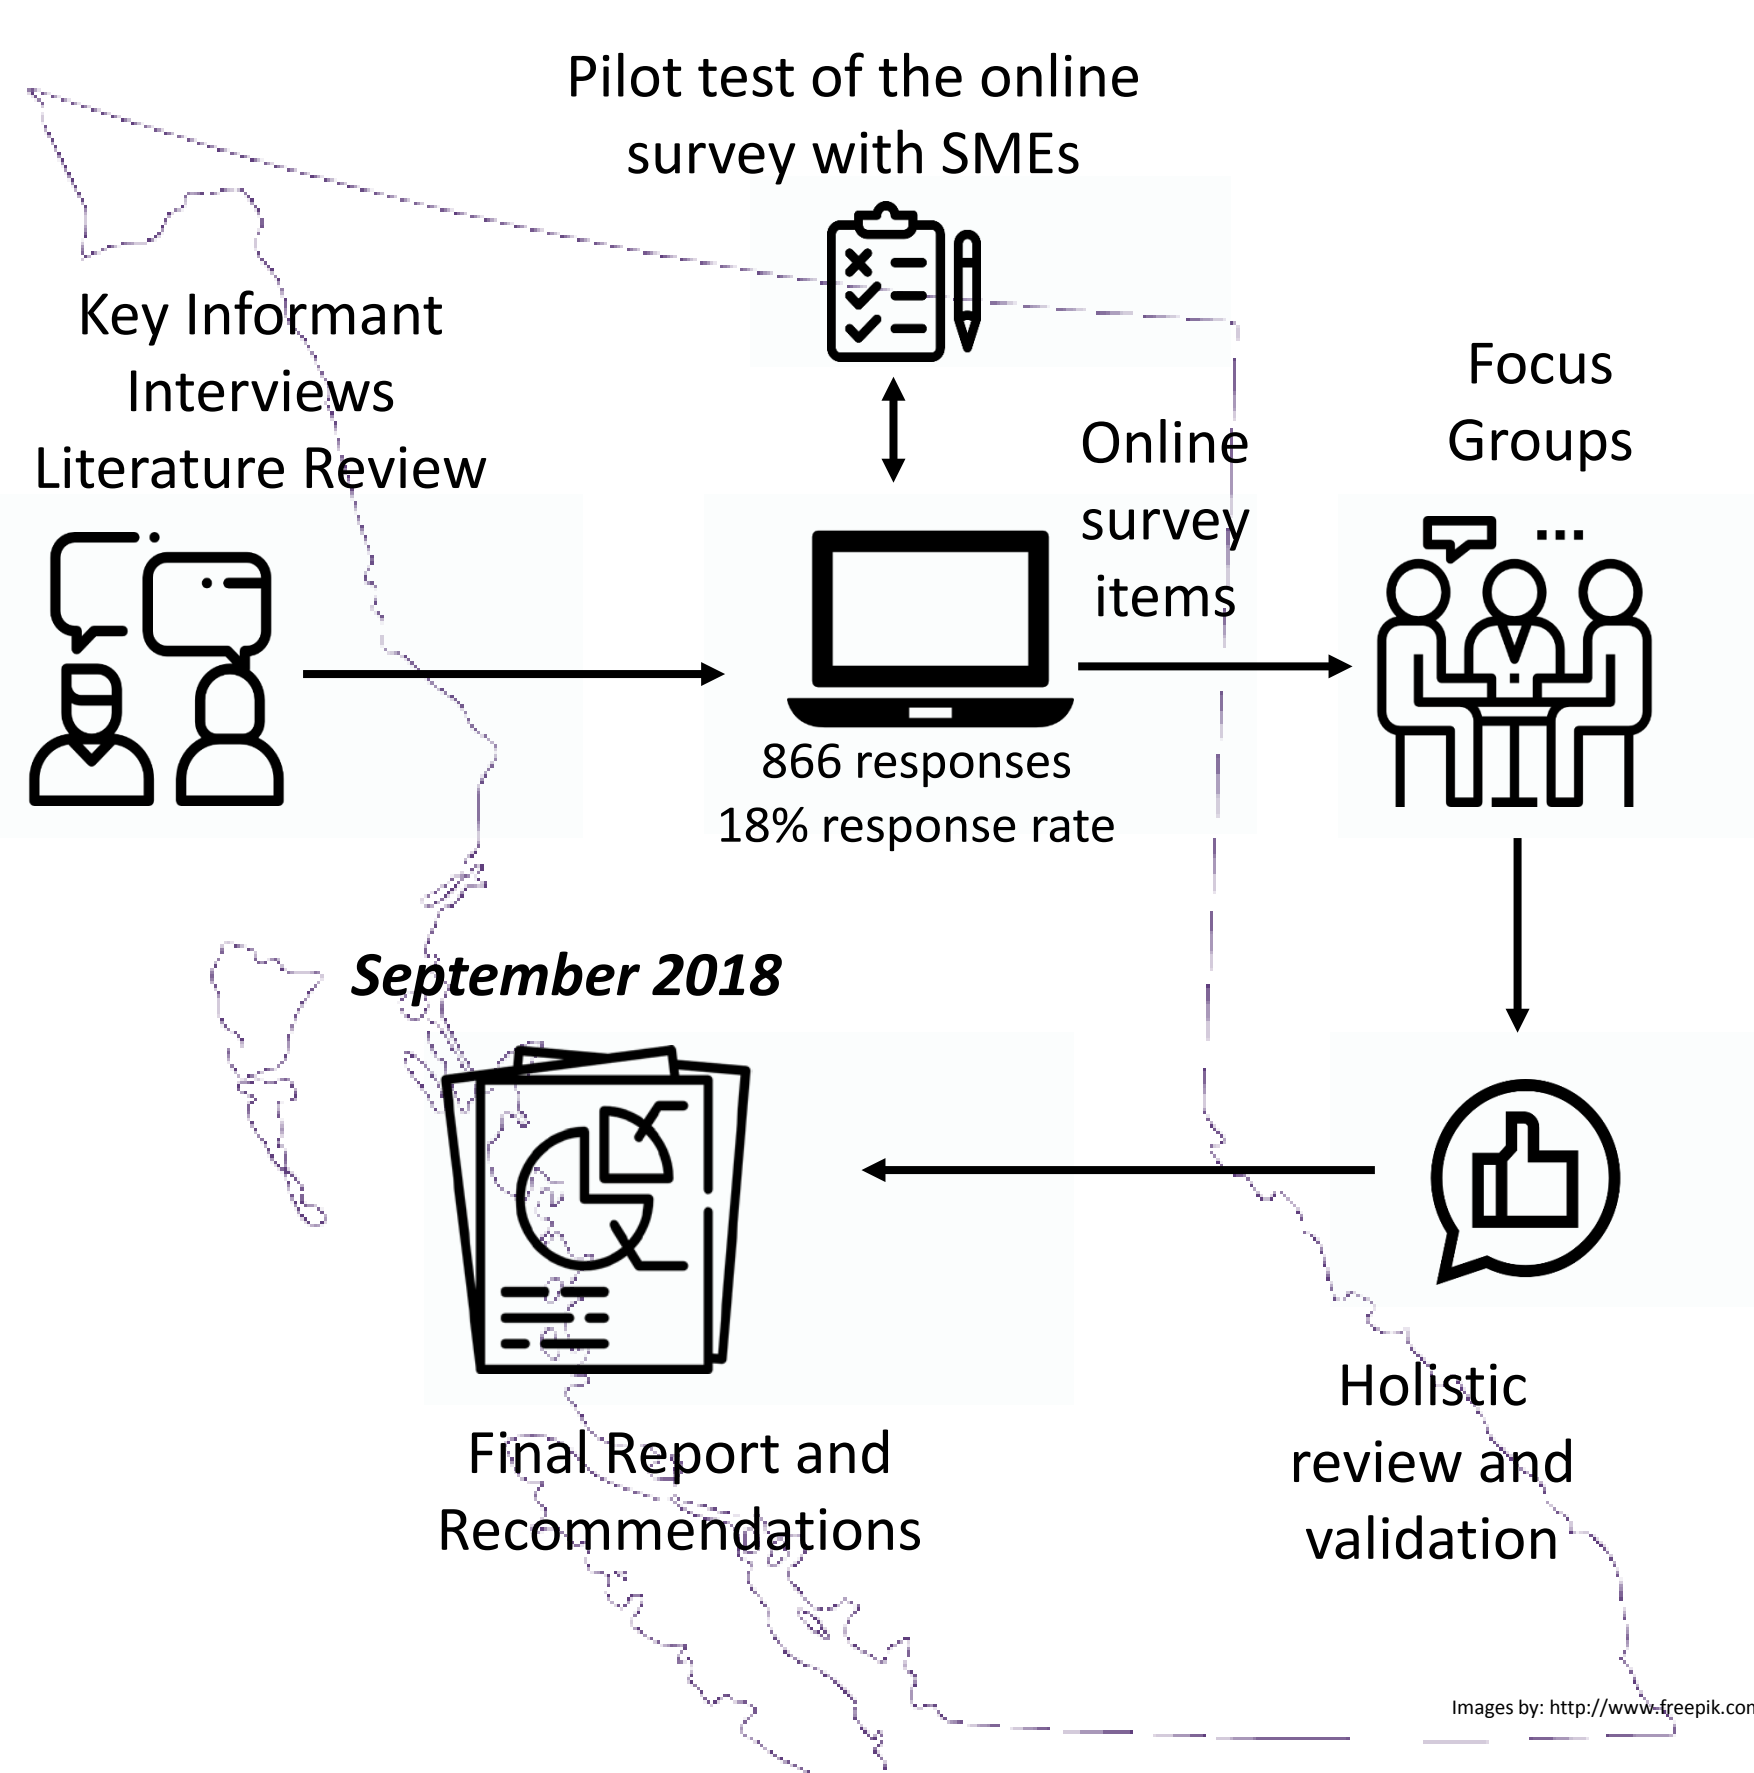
Pilot test of the online survey with SMEs

Key Informant Interviews
Literature Review

Online survey items

Focus Groups

866 responses
18% response rate

September 2018

Final Report and Recommendations

Holistic review and validation

Images by: http://www.freepik.com